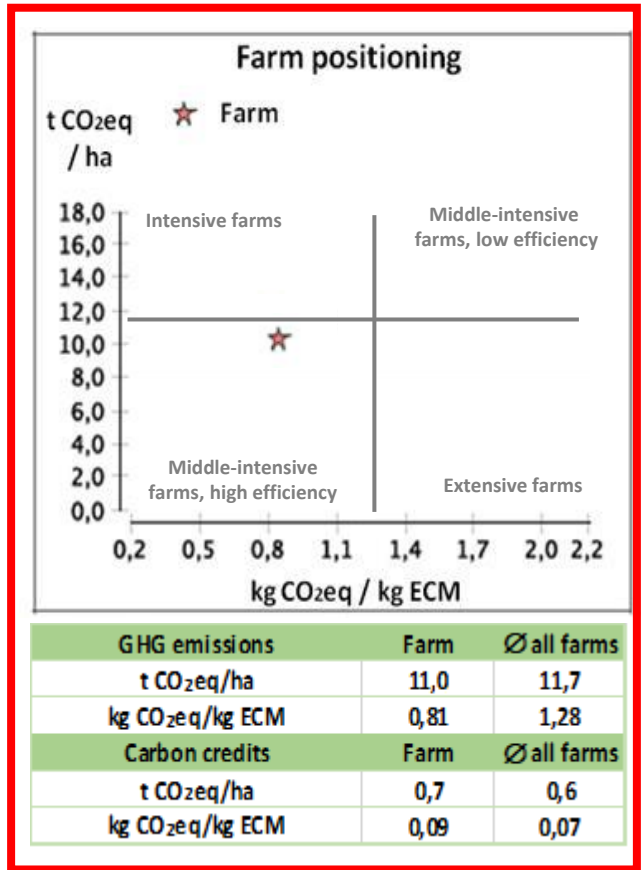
Farm positioning

t $CO_2$eq / ha

Farm

18,0
16,0
14,0
12,0
10,0
8,0
6,0
4,0
2,0
0,0

Intensive farms

Middle-intensive farms, low efficiency

Middle-intensive farms, high efficiency

Extensive farms

0,2 0,5 0,8 1,1 1,4 1,7 2,0 2,2

kg $CO_2$eq / kg ECM

| GHG emissions | Farm | Ø all farms |
|---|---|---|
| t $CO_2$eq/ha | 11,0 | 11,7 |
| kg $CO_2$eq/kg ECM | 0,81 | 1,28 |
| Carbon credits | Farm | Ø all farms |
| t $CO_2$eq/ha | 0,7 | 0,6 |
| kg $CO_2$eq/kg ECM | 0,09 | 0,07 |